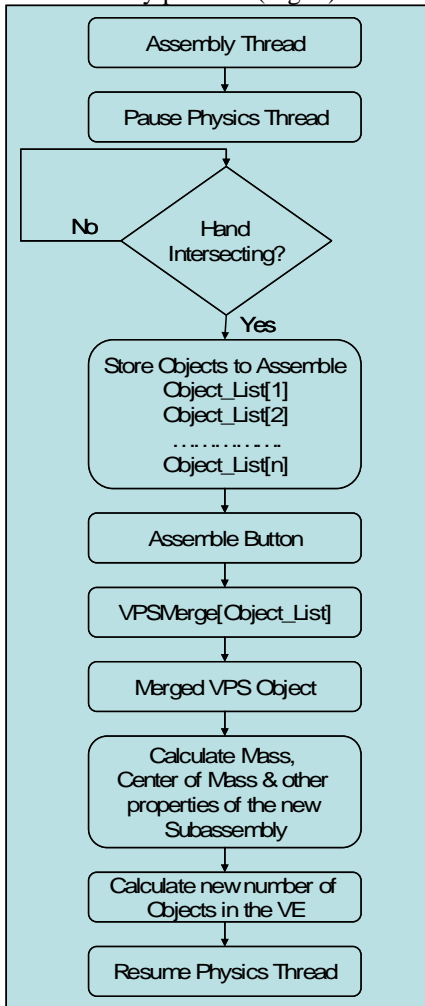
Assembly Thread

Pause Physics Thread

No

Hand Intersecting?

Yes

Store Objects to Assemble
Object_List[1]
Object_List[2]
……………
Object_List[n]

Assemble Button

VPSMerge[Object_List]

Merged VPS Object

Calculate Mass, Center of Mass & other properties of the new Subassembly

Calculate new number of Objects in the VE

Resume Physics Thread